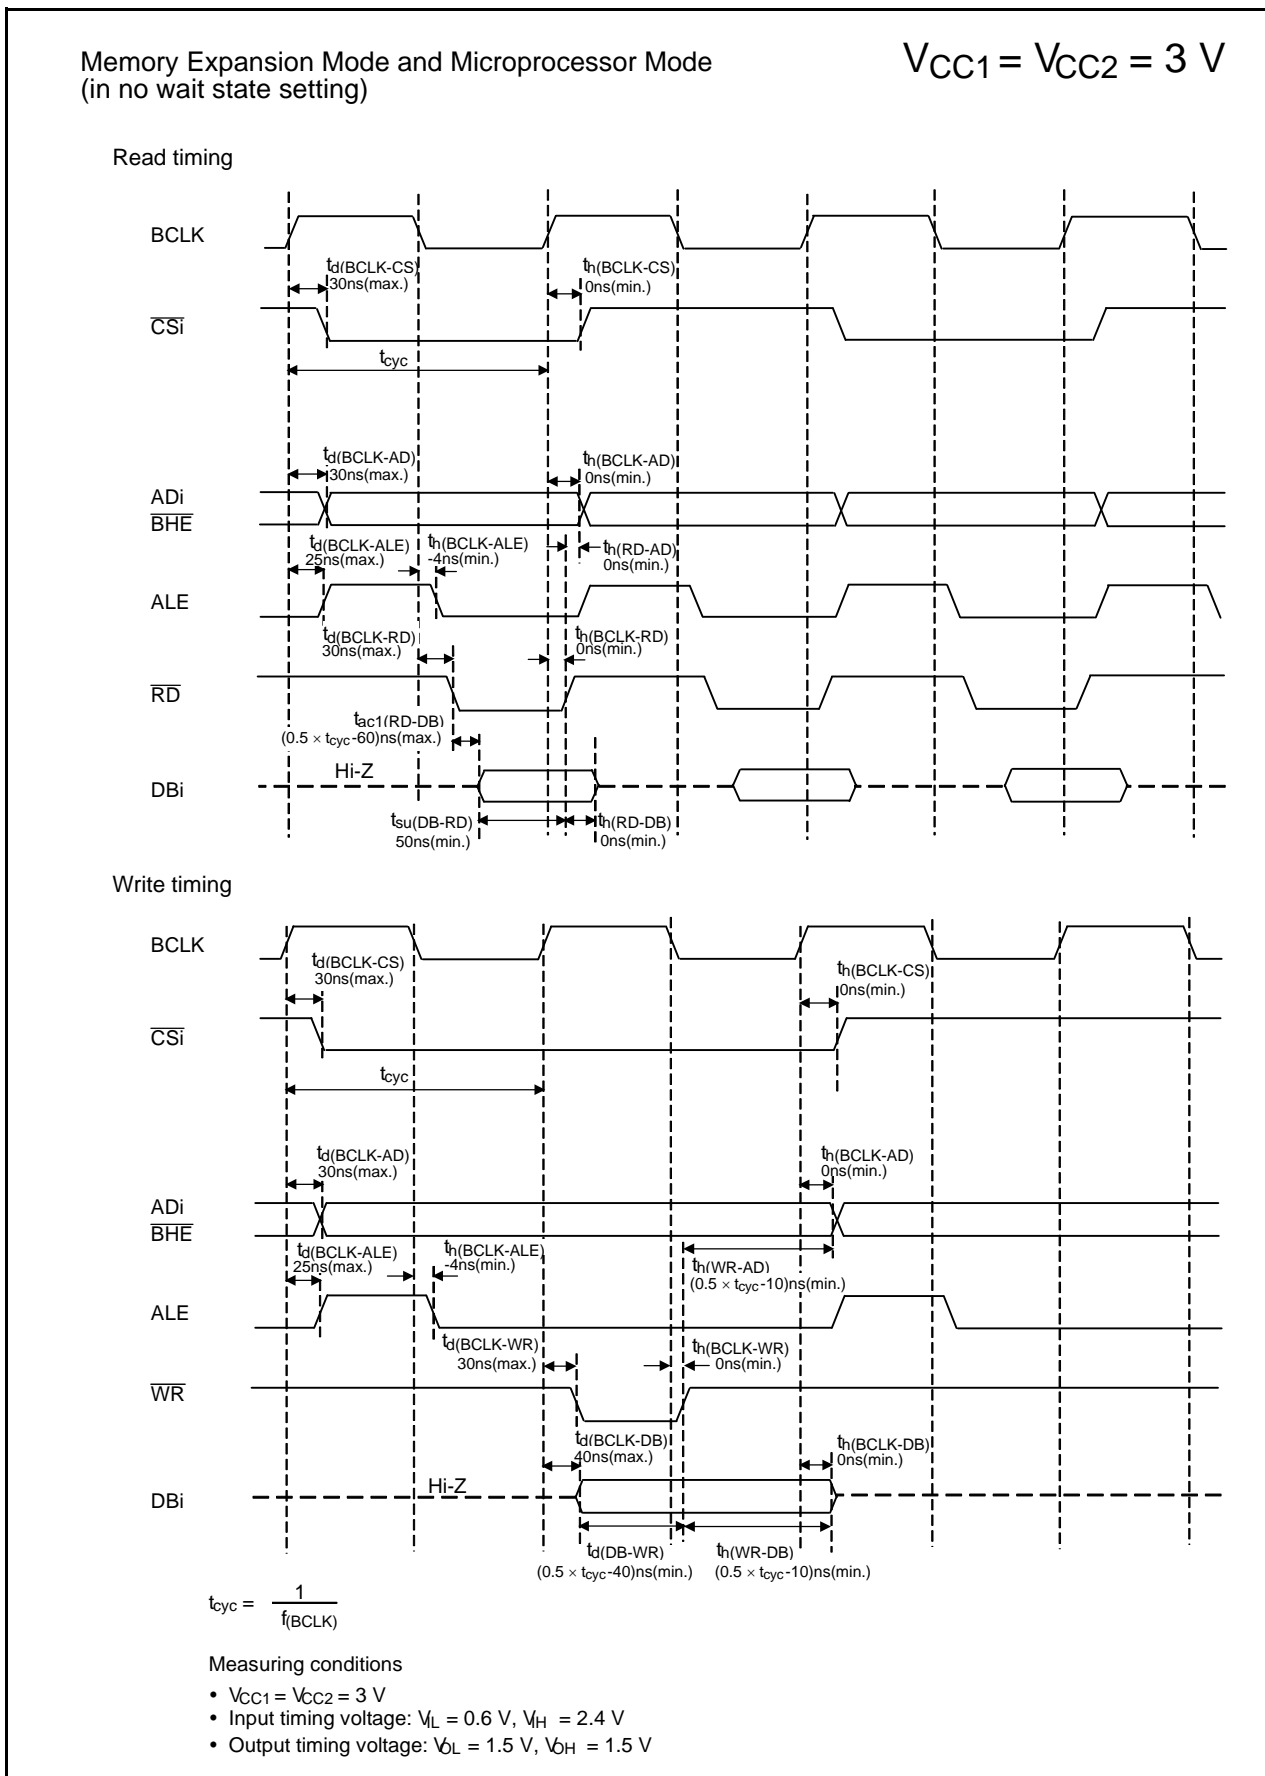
Memory Expansion Mode and Microprocessor Mode (in no wait state setting)

$V_{CC1} = V_{CC2} = 3$ V

Read timing

BCLK

$t_{d(BCLK-CS)}$ 30ns(max.)

$t_{h(BCLK-CS)}$ 0ns(min.)

$\overline{CSi}$

$t_{cyc}$

$t_{d(BCLK-AD)}$ 30ns(max.)

$t_{h(BCLK-AD)}$ 0ns(min.)

ADi
$\overline{BHE}$

$t_{d(BCLK-ALE)}$ 25ns(max.)

$t_{h(BCLK-ALE)}$ -4ns(min.)

$t_{h(RD-AD)}$ 0ns(min.)

ALE

$t_{d(BCLK-RD)}$ 30ns(max.)

$t_{h(BCLK-RD)}$ 0ns(min.)

$\overline{RD}$

$t_{ac1(RD-DB)}$ (0.5 × $t_{cyc}$-60)ns(max.)

Hi-Z

DBi

$t_{su(DB-RD)}$ 50ns(min.)

$t_{h(RD-DB)}$ 0ns(min.)

Write timing

BCLK

$t_{d(BCLK-CS)}$ 30ns(max.)

$t_{h(BCLK-CS)}$ 0ns(min.)

$\overline{CSi}$

$t_{cyc}$

$t_{d(BCLK-AD)}$ 30ns(max.)

$t_{h(BCLK-AD)}$ 0ns(min.)

ADi
$\overline{BHE}$

$t_{d(BCLK-ALE)}$ 25ns(max.)

$t_{h(BCLK-ALE)}$ -4ns(min.)

$t_{h(WR-AD)}$ (0.5 × $t_{cyc}$-10)ns(min.)

ALE

$t_{d(BCLK-WR)}$ 30ns(max.)

$t_{h(BCLK-WR)}$ 0ns(min.)

$\overline{WR}$

$t_{d(BCLK-DB)}$ 40ns(max.)

$t_{h(BCLK-DB)}$ 0ns(min.)

DBi

Hi-Z

$t_{d(DB-WR)}$ (0.5 × $t_{cyc}$-40)ns(min.)

$t_{h(WR-DB)}$ (0.5 × $t_{cyc}$-10)ns(min.)

$t_{cyc} = \frac{1}{f_{(BCLK)}}$

Measuring conditions

• $V_{CC1} = V_{CC2} = 3$ V
• Input timing voltage: $V_{IL} = 0.6$ V, $V_{IH} = 2.4$ V
• Output timing voltage: $V_{OL} = 1.5$ V, $V_{OH} = 1.5$ V